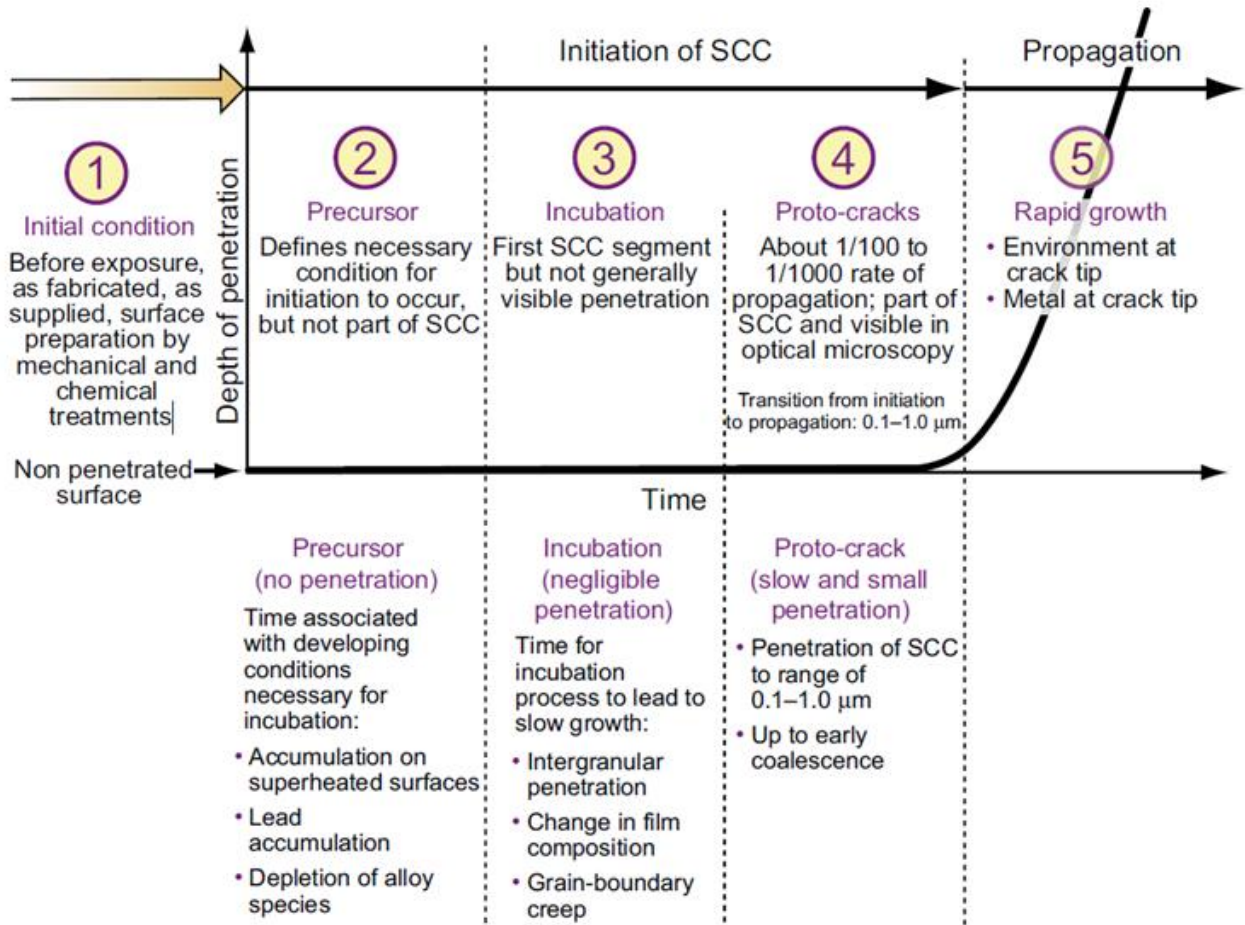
Initiation of SCC

Propagation

1

Initial condition

Before exposure, as fabricated, as supplied, surface preparation by mechanical and chemical treatments

Depth of penetration

2

Precursor

Defines necessary condition for initiation to occur, but not part of SCC

3

Incubation

First SCC segment but not generally visible penetration

4

Proto-cracks

About 1/100 to 1/1000 rate of propagation; part of SCC and visible in optical microscopy

Transition from initiation to propagation: 0.1–1.0 μm

5

Rapid growth

• Environment at crack tip
• Metal at crack tip

Non penetrated surface

Time

Precursor (no penetration)

Time associated with developing conditions necessary for incubation:

• Accumulation on superheated surfaces
• Lead accumulation
• Depletion of alloy species

Incubation (negligible penetration)

Time for incubation process to lead to slow growth:

• Intergranular penetration
• Change in film composition
• Grain-boundary creep

Proto-crack (slow and small penetration)

• Penetration of SCC to range of 0.1–1.0 μm
• Up to early coalescence